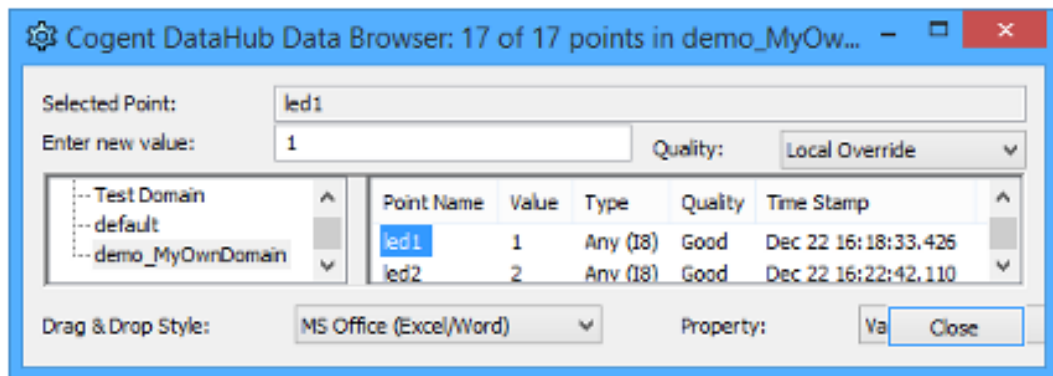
Cogent DataHub Data Browser: 17 of 17 points in demo_MyOwn...

Selected Point: led1

Enter new value: 1

Quality: Local Override

Test Domain
default
demo_MyOwnDomain

| Point Name | Value | Type | Quality | Time Stamp |
|---|---|---|---|---|
| led1 | 1 | Any (I8) | Good | Dec 22 16:18:33.426 |
| led2 | 2 | Any (I8) | Good | Dec 22 16:22:42.110 |

Drag & Drop Style: MS Office (Excel/Word)

Property: Va

Close